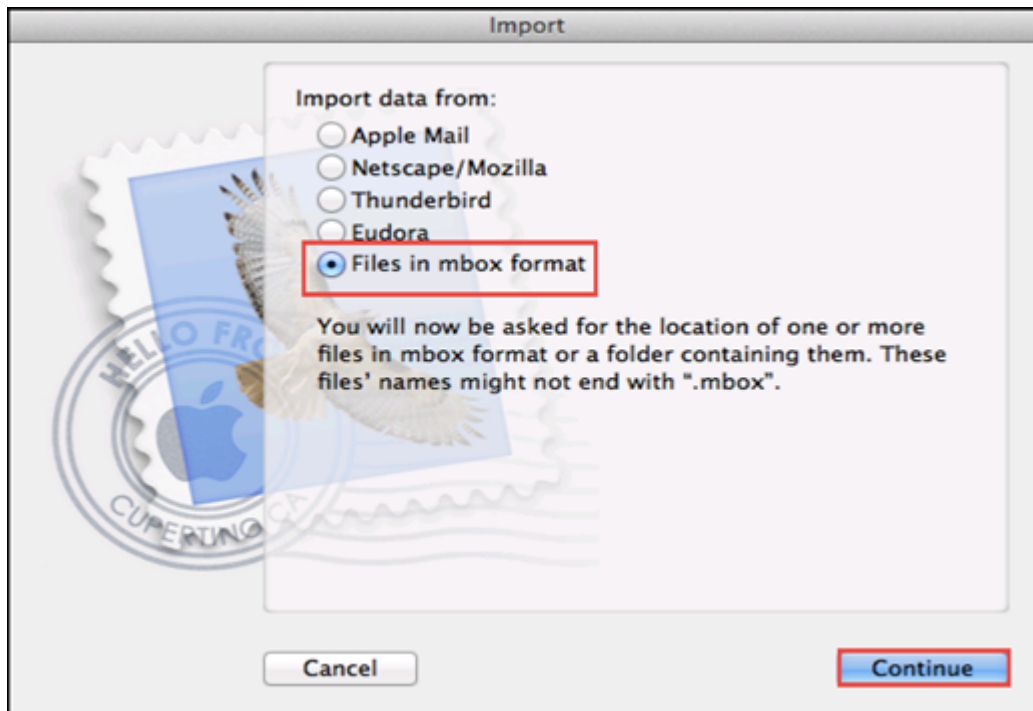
Import

Import data from:

Apple Mail

Netscape/Mozilla

Thunderbird

Eudora

Files in mbox format

You will now be asked for the location of one or more files in mbox format or a folder containing them. These files' names might not end with ".mbox".

HELLO FRO

CUPERTINO CA

Cancel

Continue